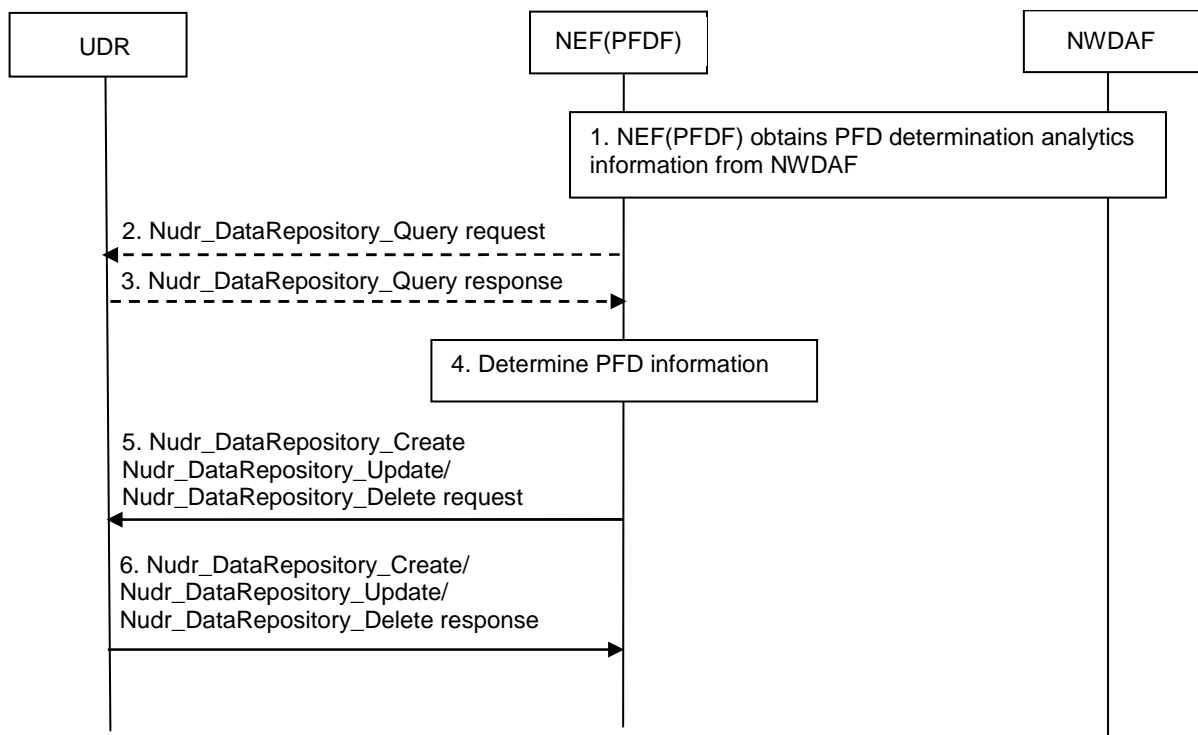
UDR

NEF(PFDF)

NWDAF

1. NEF(PFDF) obtains PFD determination analytics information from NWDAF

2. Nudr_DataRepository_Query request

3. Nudr_DataRepository_Query response

4. Determine PFD information

5. Nudr_DataRepository_Create Nudr_DataRepository_Update/ Nudr_DataRepository_Delete request

6. Nudr_DataRepository_Create/ Nudr_DataRepository_Update/ Nudr_DataRepository_Delete response